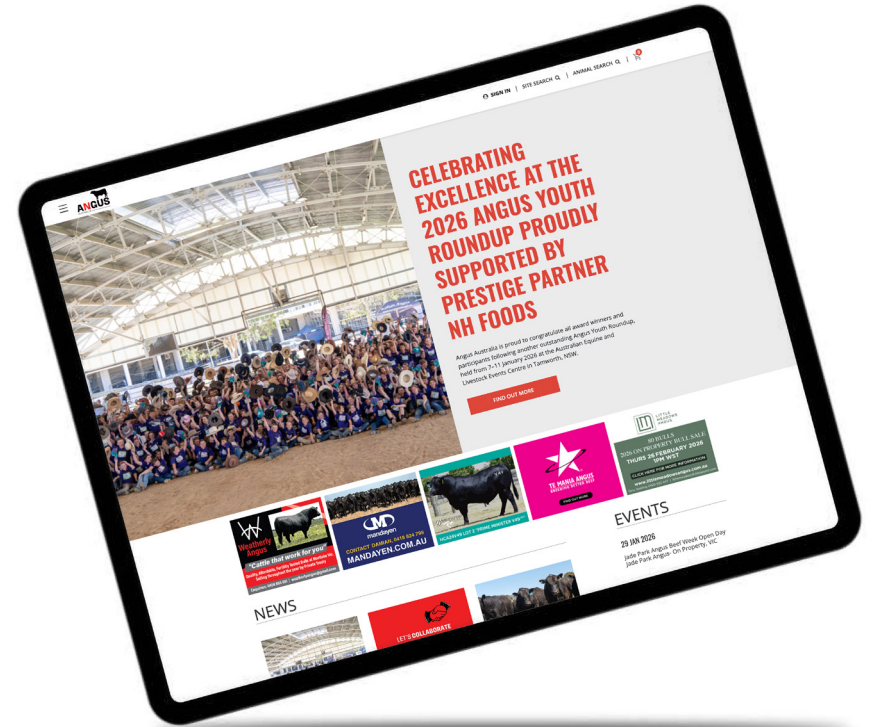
SIGN IN | SITE SEARCH | ANIMAL SEARCH

ANGUS

CELEBRATING EXCELLENCE AT THE 2026 ANGUS YOUTH ROUNDUP PROUDLY SUPPORTED BY PRESTIGE PARTNER NH FOODS

Angus Australia is proud to congratulate all award winners and participants following another outstanding Angus Youth Roundup, held from 7–11 January 2026 at the Australian Equine and Livestock Events Centre in Tamworth, NSW.

FIND OUT MORE

Weatherly Angus
"Cattle that work for you"
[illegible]

mandayen
CONTACT DAMIAN: 0418 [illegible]
MANDAYEN.COM.AU

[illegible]

TE MANIA ANGUS
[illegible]

LITTLE MEADOWS ANGUS
80 BULLS
2026 ON PROPERTY BULL SALE
THURS 26 FEBRUARY 2026
1PM WST
CLICK HERE FOR MORE INFORMATION
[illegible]

EVENTS

29 JAN 2026
Jade Park Angus Beef Week Open Day
Jade Park Angus- On Property, VIC

NEWS

LET'S COLLABORATE